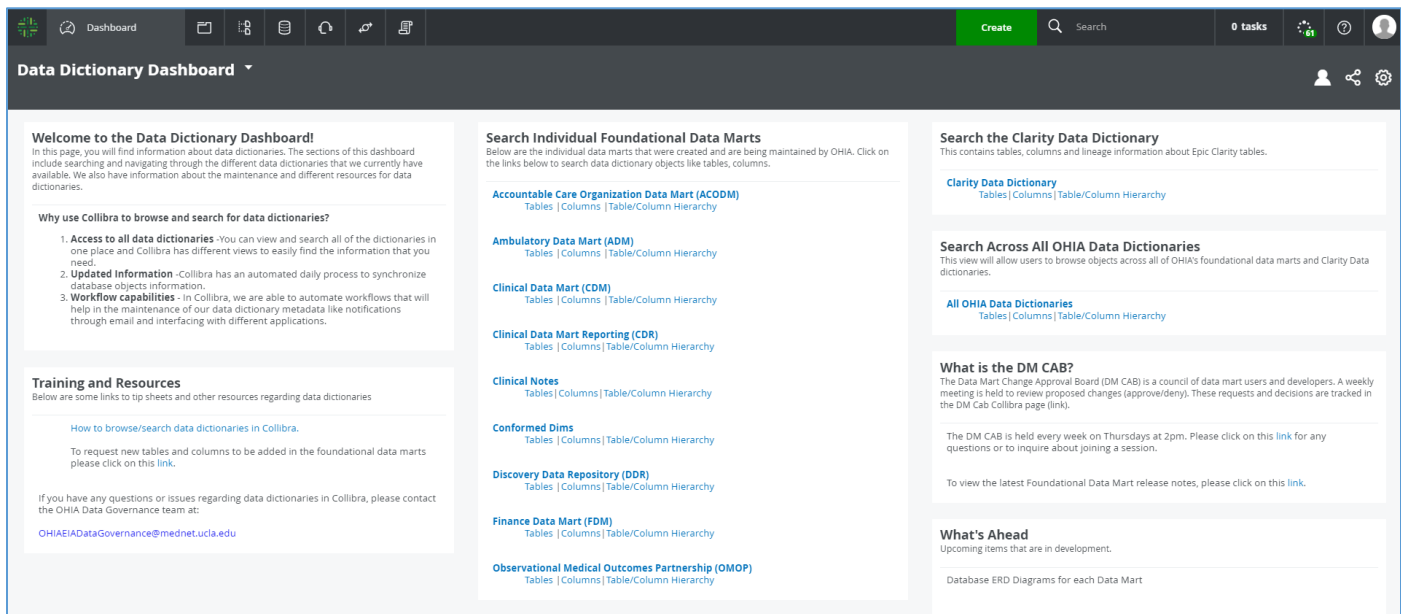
Dashboard

Create
Search
0 tasks
61

Data Dictionary Dashboard

Welcome to the Data Dictionary Dashboard!
In this page, you will find information about data dictionaries. The sections of this dashboard include searching and navigating through the different data dictionaries that we currently have available. We also have information about the maintenance and different resources for data dictionaries.

Why use Collibra to browse and search for data dictionaries?

1. **Access to all data dictionaries** -You can view and search all of the dictionaries in one place and Collibra has different views to easily find the information that you need.
2. **Updated Information** -Collibra has an automated daily process to synchronize database objects information.
3. **Workflow capabilities** - In Collibra, we are able to automate workflows that will help in the maintenance of our data dictionary metadata like notifications through email and interfacing with different applications.

Training and Resources
Below are some links to tip sheets and other resources regarding data dictionaries

How to browse/search data dictionaries in Collibra.

To request new tables and columns to be added in the foundational data marts please click on this link.

If you have any questions or issues regarding data dictionaries in Collibra, please contact the OHIA Data Governance team at:

OHIAEIADataGovernance@mednet.ucla.edu

Search Individual Foundational Data Marts
Below are the individual data marts that were created and are being maintained by OHIA. Click on the links below to search data dictionary objects like tables, columns.

Accountable Care Organization Data Mart (ACODM)
Tables | Columns | Table/Column Hierarchy

Ambulatory Data Mart (ADM)
Tables | Columns | Table/Column Hierarchy

Clinical Data Mart (CDM)
Tables | Columns | Table/Column Hierarchy

Clinical Data Mart Reporting (CDR)
Tables | Columns | Table/Column Hierarchy

Clinical Notes
Tables | Columns | Table/Column Hierarchy

Conformed Dims
Tables | Columns | Table/Column Hierarchy

Discovery Data Repository (DDR)
Tables | Columns | Table/Column Hierarchy

Finance Data Mart (FDM)
Tables | Columns | Table/Column Hierarchy

Observational Medical Outcomes Partnership (OMOP)
Tables | Columns | Table/Column Hierarchy

Search the Clarity Data Dictionary
This contains tables, columns and lineage information about Epic Clarity tables.

Clarity Data Dictionary
Tables | Columns | Table/Column Hierarchy

Search Across All OHIA Data Dictionaries
This view will allow users to browse objects across all of OHIA's foundational data marts and Clarity Data dictionaries.

All OHIA Data Dictionaries
Tables | Columns | Table/Column Hierarchy

What is the DM CAB?
The Data Mart Change Approval Board (DM CAB) is a council of data mart users and developers. A weekly meeting is held to review proposed changes (approve/deny). These requests and decisions are tracked in the DM Cab Collibra page (link).

The DM CAB is held every week on Thursdays at 2pm. Please click on this link for any questions or to inquire about joining a session.

To view the latest Foundational Data Mart release notes, please click on this link.

What's Ahead
Upcoming items that are in development.

Database ERD Diagrams for each Data Mart